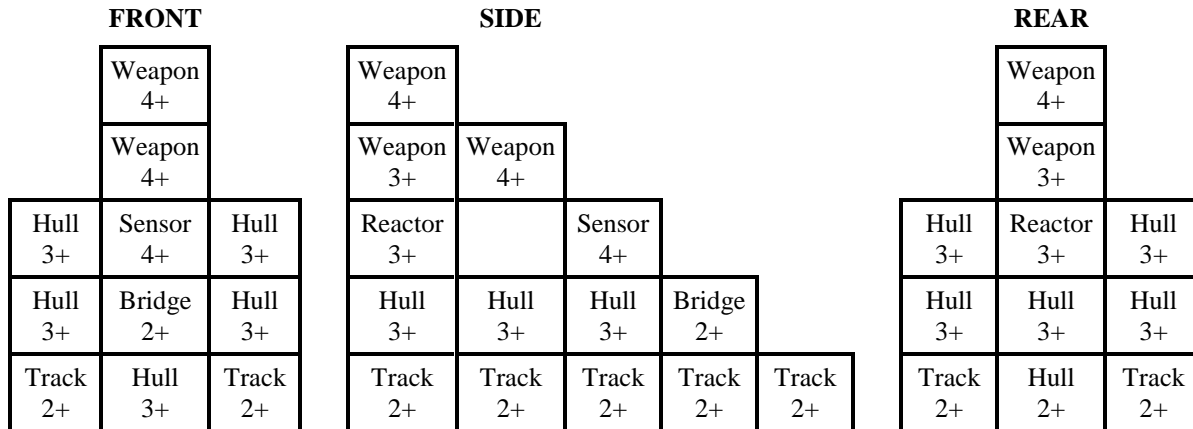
FRONT

|  | Weapon 4+ |  |
|---|---|---|
|  | Weapon 4+ |  |
| Hull 3+ | Sensor 4+ | Hull 3+ |
| Hull 3+ | Bridge 2+ | Hull 3+ |
| Track 2+ | Hull 3+ | Track 2+ |

SIDE

| Weapon 4+ |  |  |  |  |
|---|---|---|---|---|
| Weapon 3+ | Weapon 4+ |  |  |  |
| Reactor 3+ |  | Sensor 4+ |  |  |
| Hull 3+ | Hull 3+ | Hull 3+ | Bridge 2+ |  |
| Track 2+ | Track 2+ | Track 2+ | Track 2+ | Track 2+ |

REAR

|  | Weapon 4+ |  |
|---|---|---|
|  | Weapon 3+ |  |
| Hull 3+ | Reactor 3+ | Hull 3+ |
| Hull 3+ | Hull 3+ | Hull 3+ |
| Track 2+ | Hull 2+ | Track 2+ |